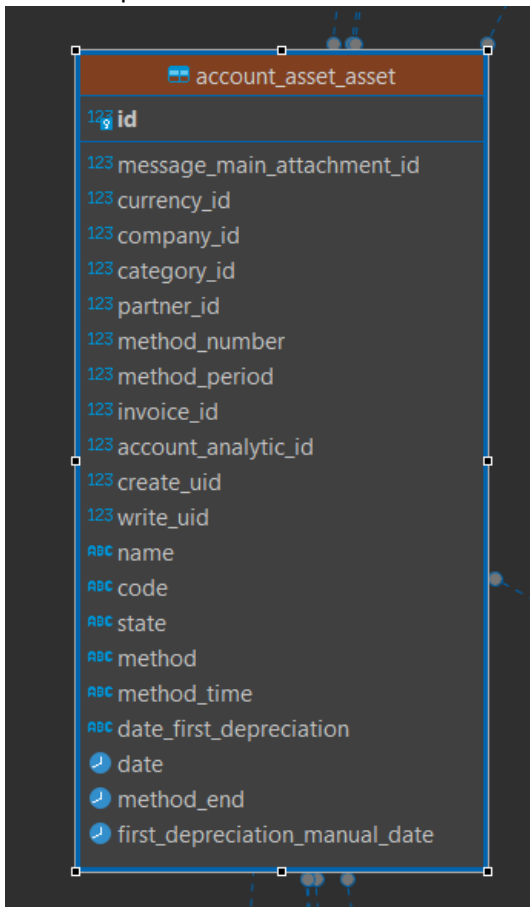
account_asset_asset

123 id

123 message_main_attachment_id
123 currency_id
123 company_id
123 category_id
123 partner_id
123 method_number
123 method_period
123 invoice_id
123 account_analytic_id
123 create_uid
123 write_uid
ABC name
ABC code
ABC state
ABC method
ABC method_time
ABC date_first_depreciation
date
method_end
first_depreciation_manual_date